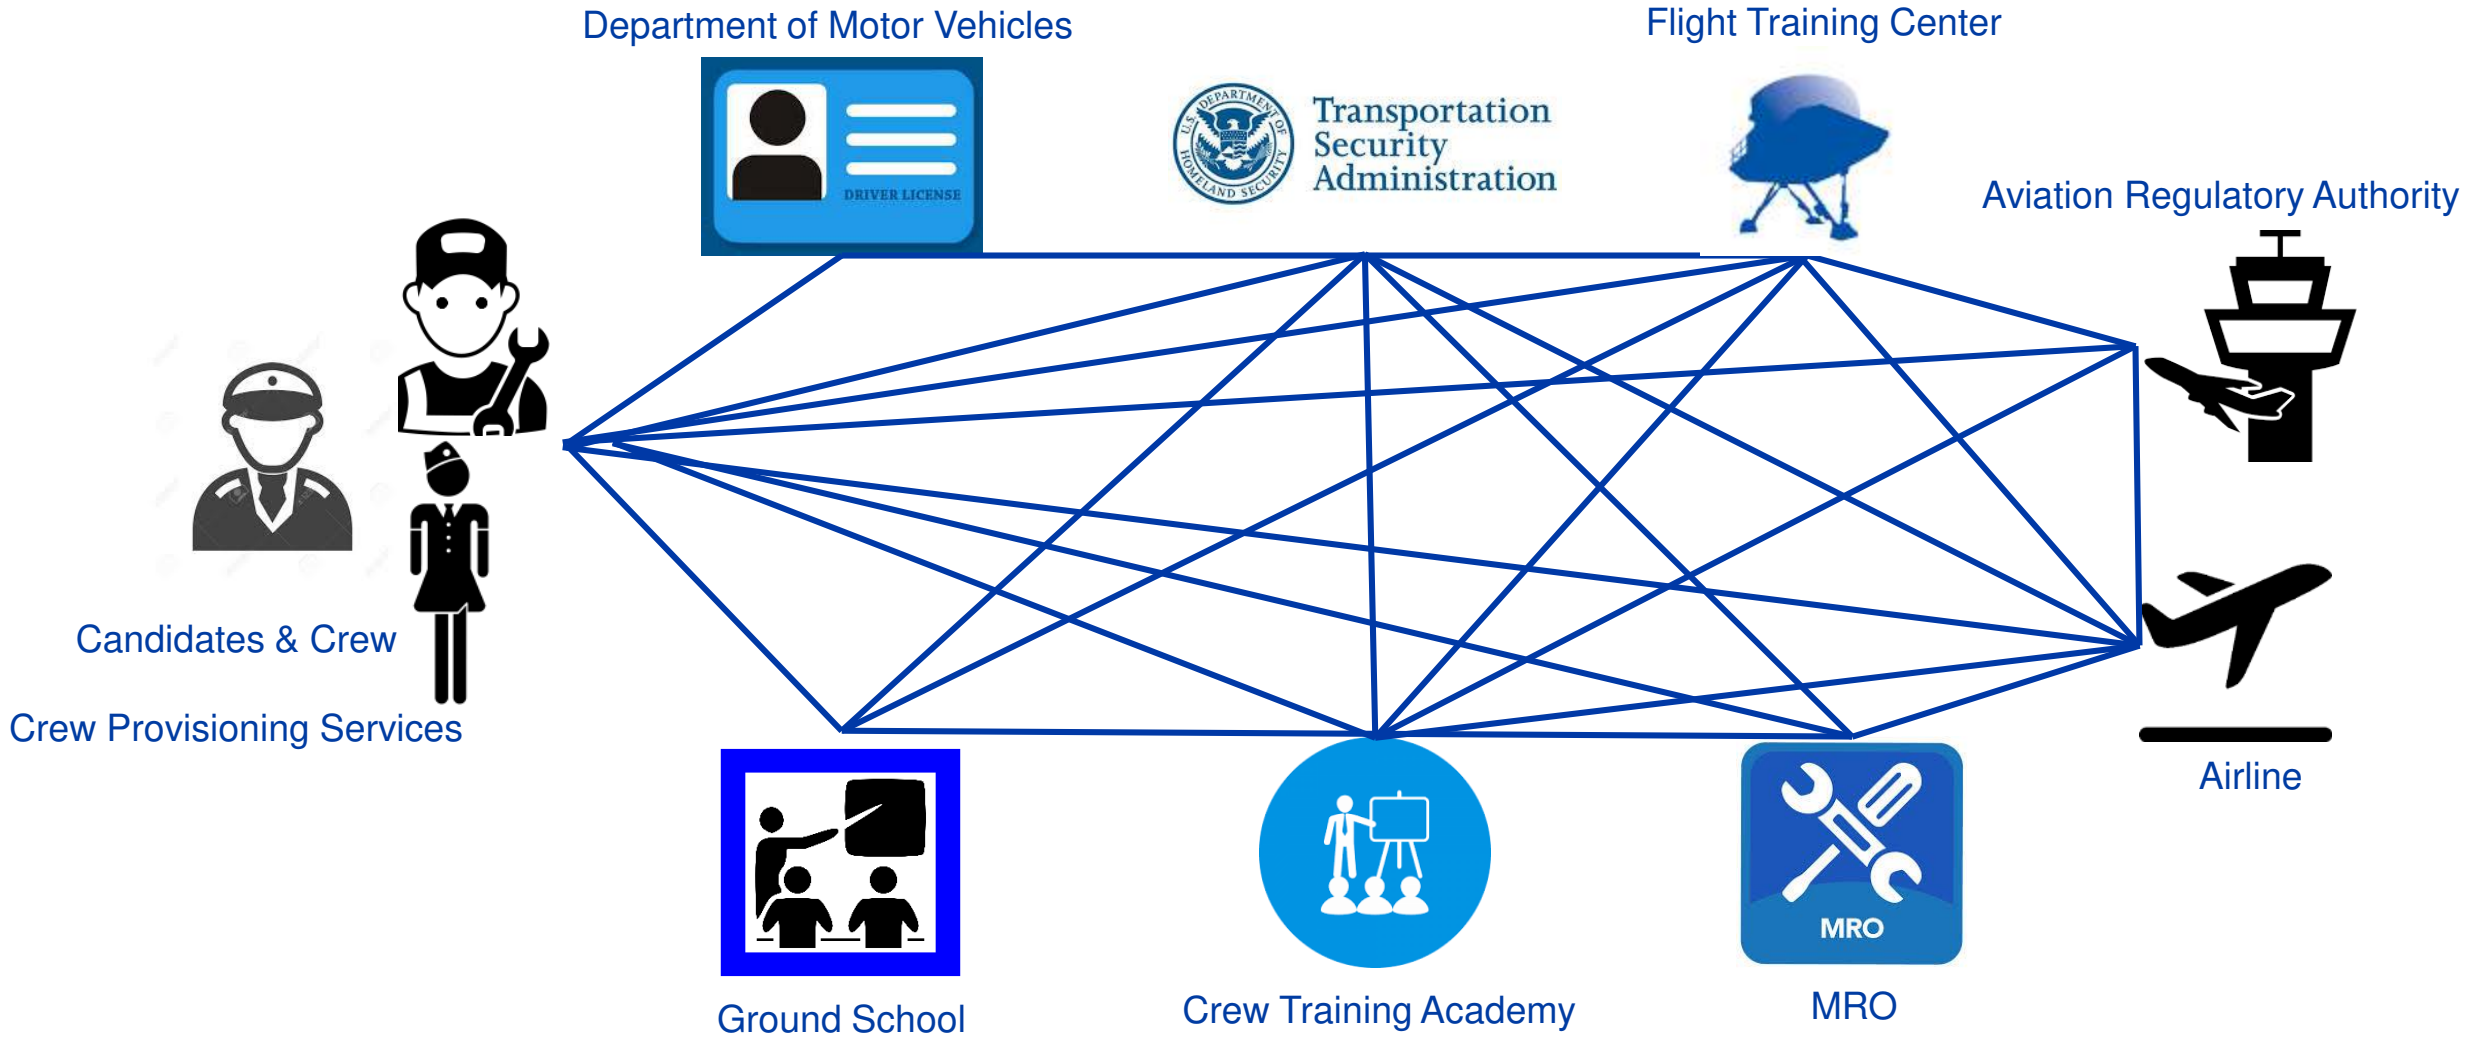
Department of Motor Vehicles

DRIVER LICENSE

U.S. DEPARTMENT OF HOMELAND SECURITY

Transportation Security Administration

Flight Training Center

Aviation Regulatory Authority

Candidates & Crew

Crew Provisioning Services

Airline

Ground School

Crew Training Academy

MRO

MRO